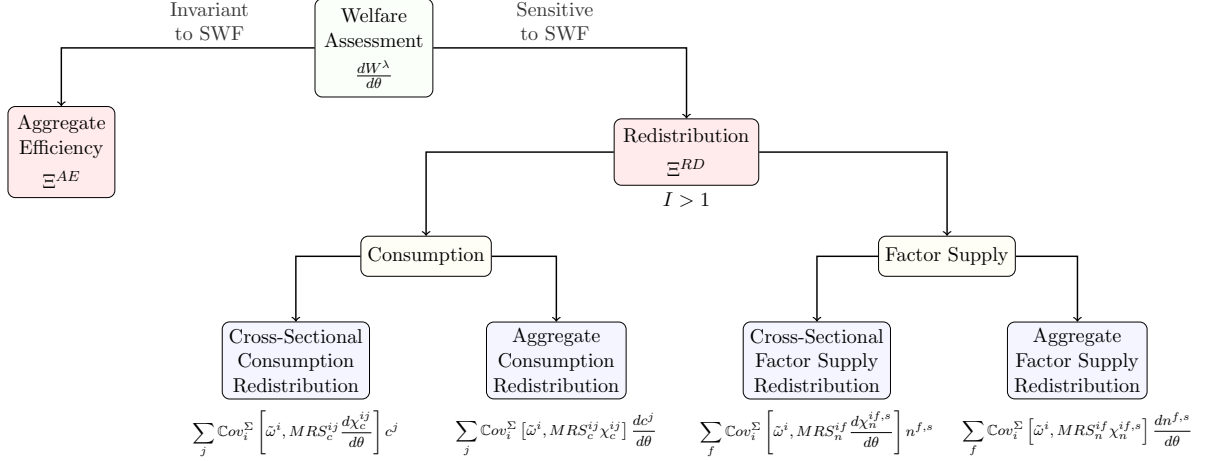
Welfare Assessment
$\frac{dW^{\lambda}}{d\theta}$

Invariant to SWF

Sensitive to SWF

Aggregate Efficiency
$\Xi^{AE}$

Redistribution
$\Xi^{RD}$

$I > 1$

Consumption

Factor Supply

Cross-Sectional Consumption Redistribution

$\sum_j \mathbb{C}ov_i^{\Sigma}\left[\tilde{\omega}^i, MRS_c^{ij}\frac{d\chi_c^{ij}}{d\theta}\right]c^j$

Aggregate Consumption Redistribution

$\sum_j \mathbb{C}ov_i^{\Sigma}\left[\tilde{\omega}^i, MRS_c^{ij}\chi_c^{ij}\right]\frac{dc^j}{d\theta}$

Cross-Sectional Factor Supply Redistribution

$\sum_f \mathbb{C}ov_i^{\Sigma}\left[\tilde{\omega}^i, MRS_n^{if}\frac{d\chi_n^{if,s}}{d\theta}\right]n^{f,s}$

Aggregate Factor Supply Redistribution

$\sum_f \mathbb{C}ov_i^{\Sigma}\left[\tilde{\omega}^i, MRS_n^{if}\chi_n^{if,s}\right]\frac{dn^{f,s}}{d\theta}$